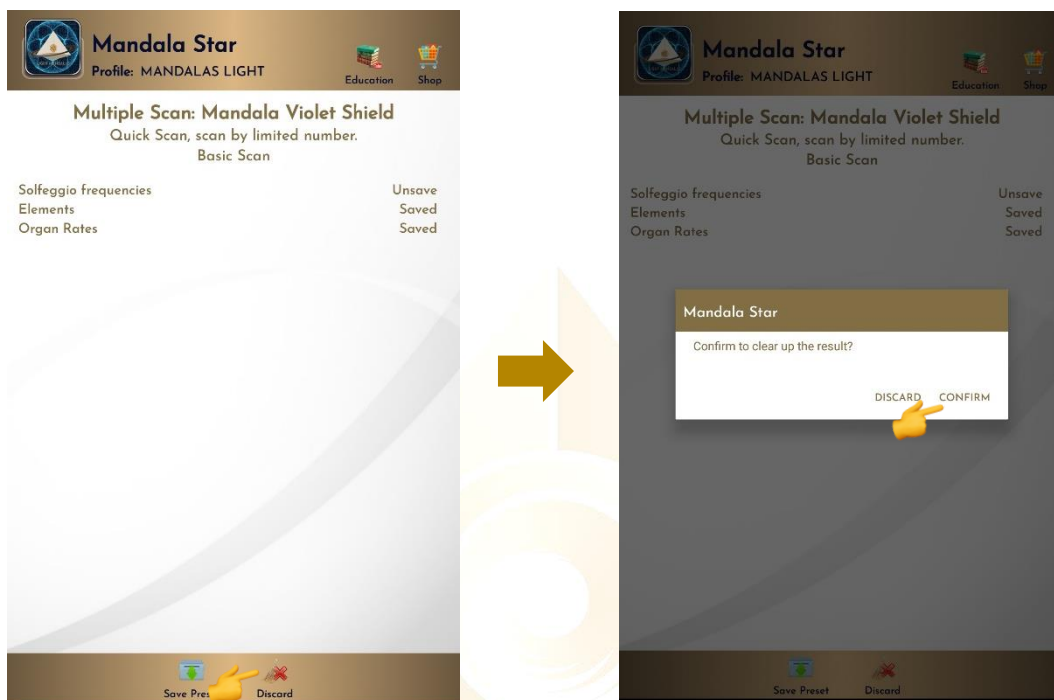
Mandala Star
Profile: MANDALAS LIGHT
Education Shop

Multiple Scan: Mandala Violet Shield
Quick Scan, scan by limited number.
Basic Scan

Solfeggio frequencies Unsave
Elements Saved
Organ Rates Saved

Save Pres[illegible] Discard

Mandala Star
Profile: MANDALAS LIGHT
Education Shop

Multiple Scan: Mandala Violet Shield
Quick Scan, scan by limited number.
Basic Scan

Solfeggio frequencies Unsave
Elements Saved
Organ Rates Saved

Mandala Star
Confirm to clear up the result?
DISCARD CONFIRM

Save Preset Discard